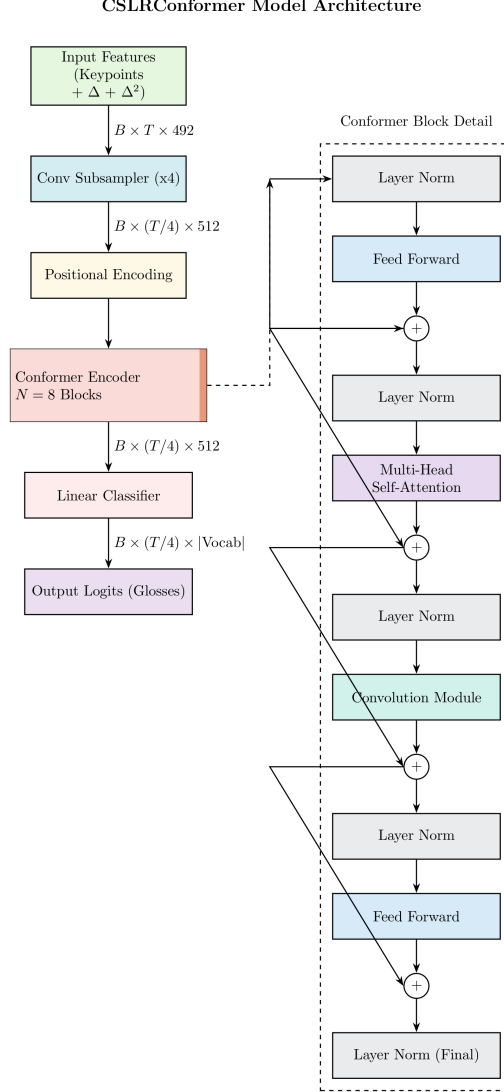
CSLRConformer Model Architecture

Input Features (Keypoints $+ \Delta + \Delta^2$)

$B \times T \times 492$

Conv Subsampler (x4)

$B \times (T/4) \times 512$

Positional Encoding

Conformer Encoder $N = 8$ Blocks

$B \times (T/4) \times 512$

Linear Classifier

$B \times (T/4) \times |\text{Vocab}|$

Output Logits (Glosses)

Conformer Block Detail

Layer Norm

Feed Forward

+

Layer Norm

Multi-Head Self-Attention

+

Layer Norm

Convolution Module

+

Layer Norm

Feed Forward

+

Layer Norm (Final)